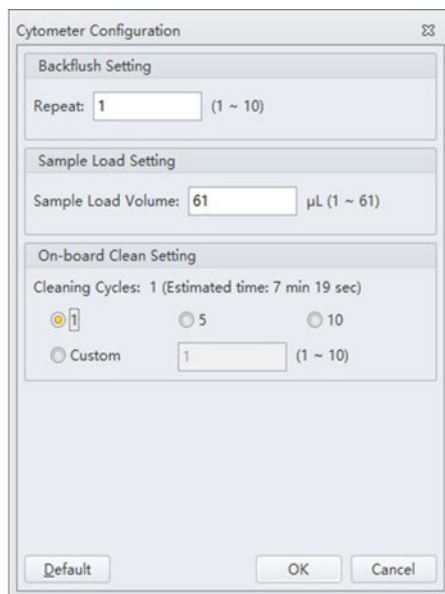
Cytometer Configuration

Backflush Setting

Repeat: 1 (1 ~ 10)

Sample Load Setting

Sample Load Volume: 61 μL (1 ~ 61)

On-board Clean Setting

Cleaning Cycles: 1 (Estimated time: 7 min 19 sec)

1

5

10

Custom 1 (1 ~ 10)

Default

OK

Cancel